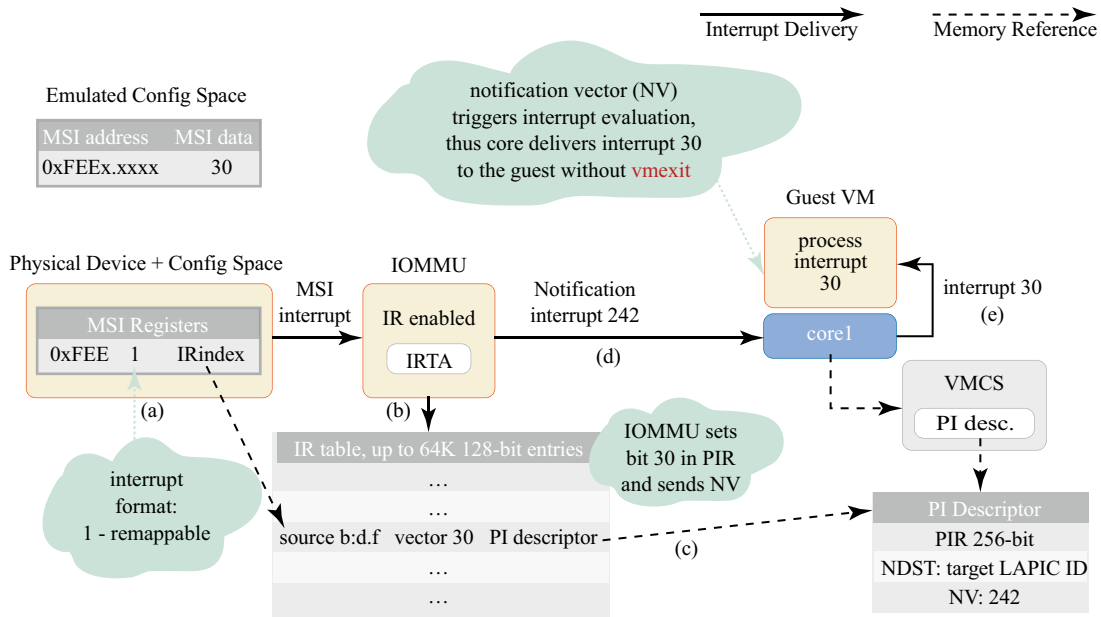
Interrupt Delivery

Memory Reference

Emulated Config Space

| MSI address | MSI data |
|---|---|
| 0xFEEx.xxxx | 30 |

notification vector (NV) triggers interrupt evaluation, thus core delivers interrupt 30 to the guest without vmexit

Guest VM

process interrupt 30

interrupt 30

(e)

Physical Device + Config Space

MSI Registers

0xFEE 1 IRindex

(a)

interrupt format: 1 - remappable

MSI interrupt

IOMMU

IR enabled

IRTA

(b)

Notification interrupt 242

(d)

core1

VMCS

PI desc.

IOMMU sets bit 30 in PIR and sends NV

| IR table, up to 64K 128-bit entries |
|---|
| … |
| … |
| source b:d.f vector 30 PI descriptor |
| … |
| … |

(c)

| PI Descriptor |
|---|
| PIR 256-bit |
| NDST: target LAPIC ID |
| NV: 242 |